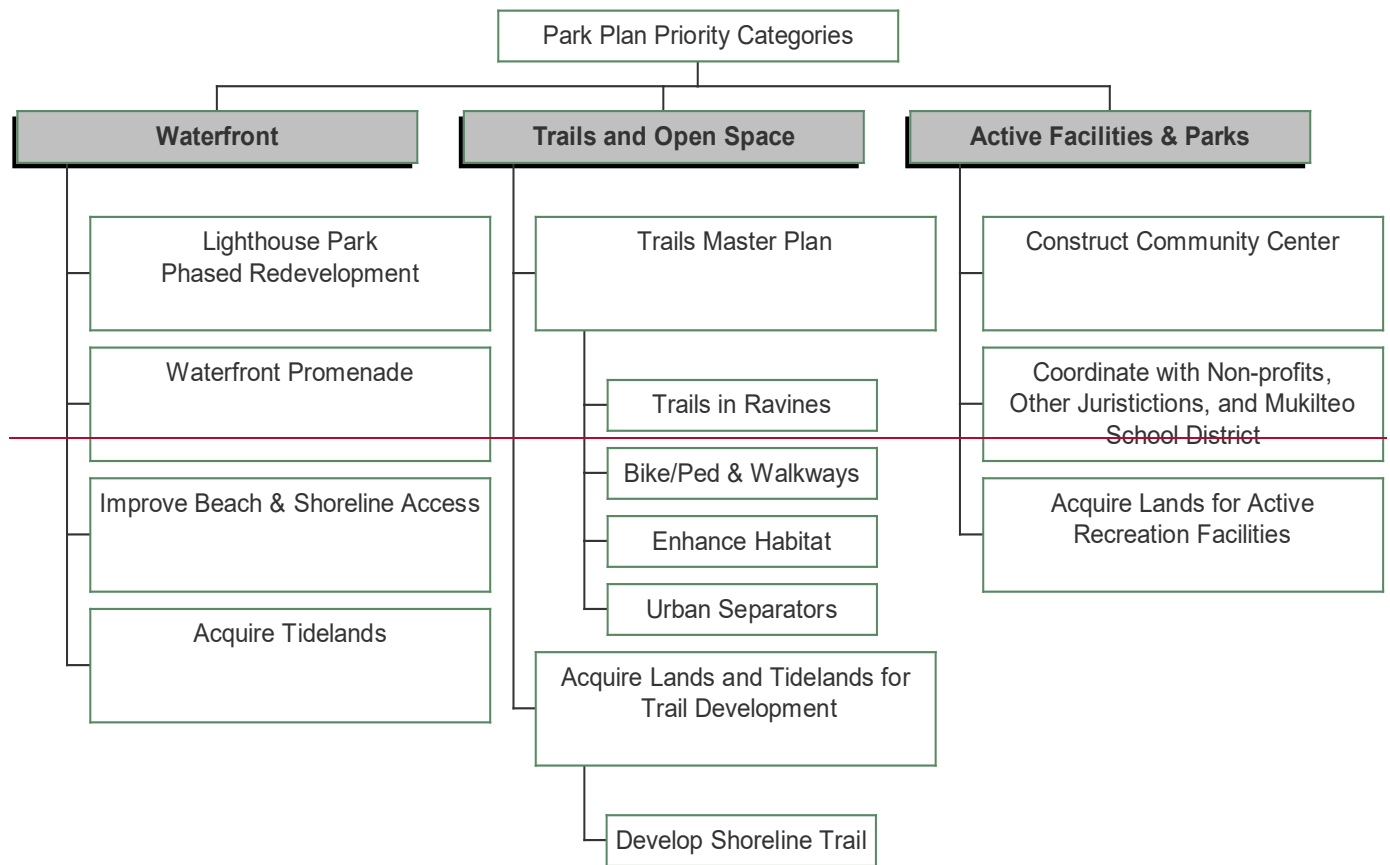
Park Plan Priority Categories

Waterfront

Lighthouse Park Phased Redevelopment

Waterfront Promenade

Improve Beach & Shoreline Access

Acquire Tidelands

Trails and Open Space

Trails Master Plan

Trails in Ravines

Bike/Ped & Walkways

Enhance Habitat

Urban Separators

Acquire Lands and Tidelands for Trail Development

Develop Shoreline Trail

Active Facilities & Parks

Construct Community Center

Coordinate with Non-profits, Other Juristictions, and Mukilteo School District

Acquire Lands for Active Recreation Facilities